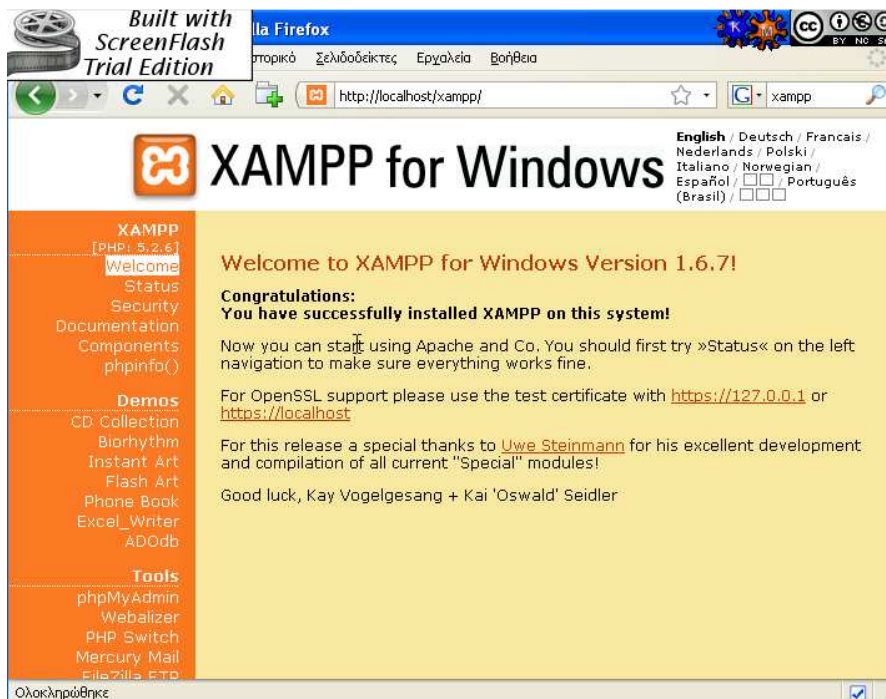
Built with ScreenFlash Trial Edition

lla Firefox

στορικό Σελιδοδείκτες Εργαλεία Βοήθεια

http://localhost/xampp/

xampp

BY NC SA

XAMPP for Windows

English / Deutsch / Francais / Nederlands / Polski / Italiano / Norwegian / Español / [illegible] / Português (Brasil) / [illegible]

XAMPP
[PHP: 5.2.6]
Welcome
Status
Security
Documentation
Components
phpinfo()

Demos
CD Collection
Biorhythm
Instant Art
Flash Art
Phone Book
Excel_Writer
ADOdb

Tools
phpMyAdmin
Webalizer
PHP Switch
Mercury Mail
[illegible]

Welcome to XAMPP for Windows Version 1.6.7!

Congratulations:
You have successfully installed XAMPP on this system!

Now you can start using Apache and Co. You should first try »Status« on the left navigation to make sure everything works fine.

For OpenSSL support please use the test certificate with https://127.0.0.1 or https://localhost

For this release a special thanks to Uwe Steinmann for his excellent development and compilation of all current "Special" modules!

Good luck, Kay Vogelgesang + Kai 'Oswald' Seidler

Ολοκληρώθηκε